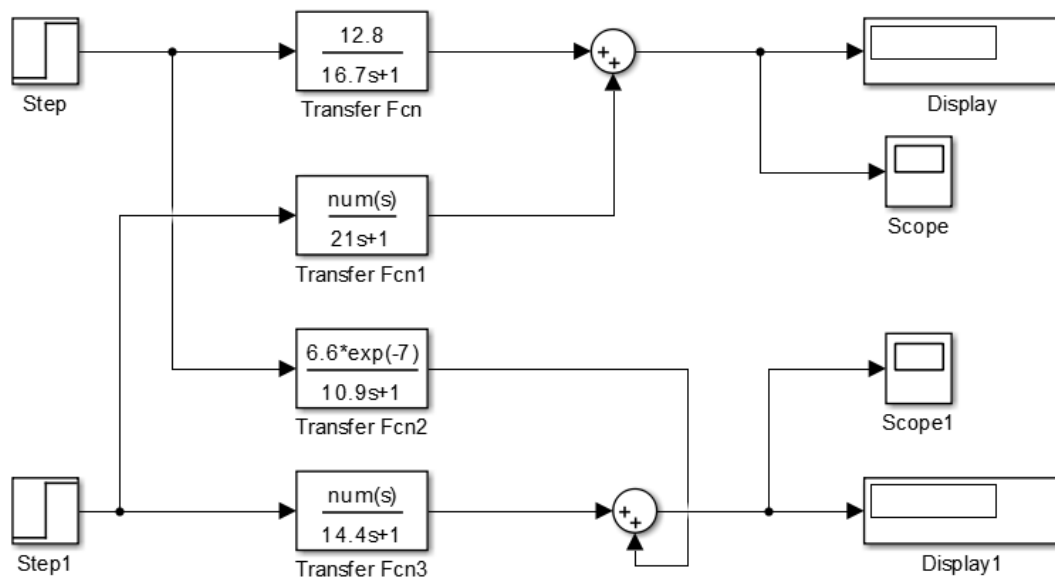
Step

$\frac{12.8}{16.7s+1}$

Transfer Fcn

+
+

Display

Scope

$\frac{num(s)}{21s+1}$

Transfer Fcn1

$\frac{6.6*exp(-7)}{10.9s+1}$

Transfer Fcn2

Scope1

Step1

$\frac{num(s)}{14.4s+1}$

Transfer Fcn3

+
+

Display1